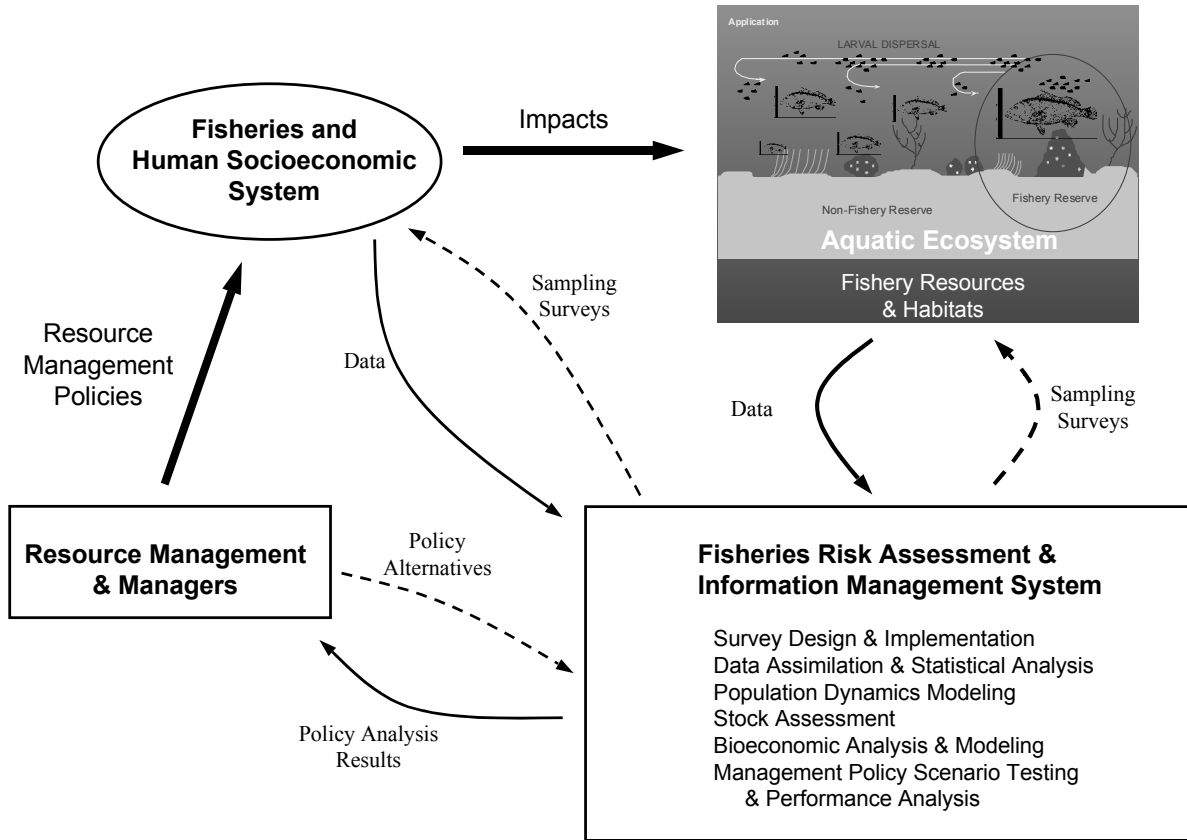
Fisheries and Human Socioeconomic System

Impacts

Application

LARVAL DISPERSAL

Non-Fishery Reserve

Fishery Reserve

Aquatic Ecosystem

Fishery Resources & Habitats

Sampling Surveys

Data

Resource Management Policies

Data

Sampling Surveys

Resource Management & Managers

Policy Alternatives

Fisheries Risk Assessment & Information Management System

Survey Design & Implementation
Data Assimilation & Statistical Analysis
Population Dynamics Modeling
Stock Assessment
Bioeconomic Analysis & Modeling
Management Policy Scenario Testing & Performance Analysis

Policy Analysis Results